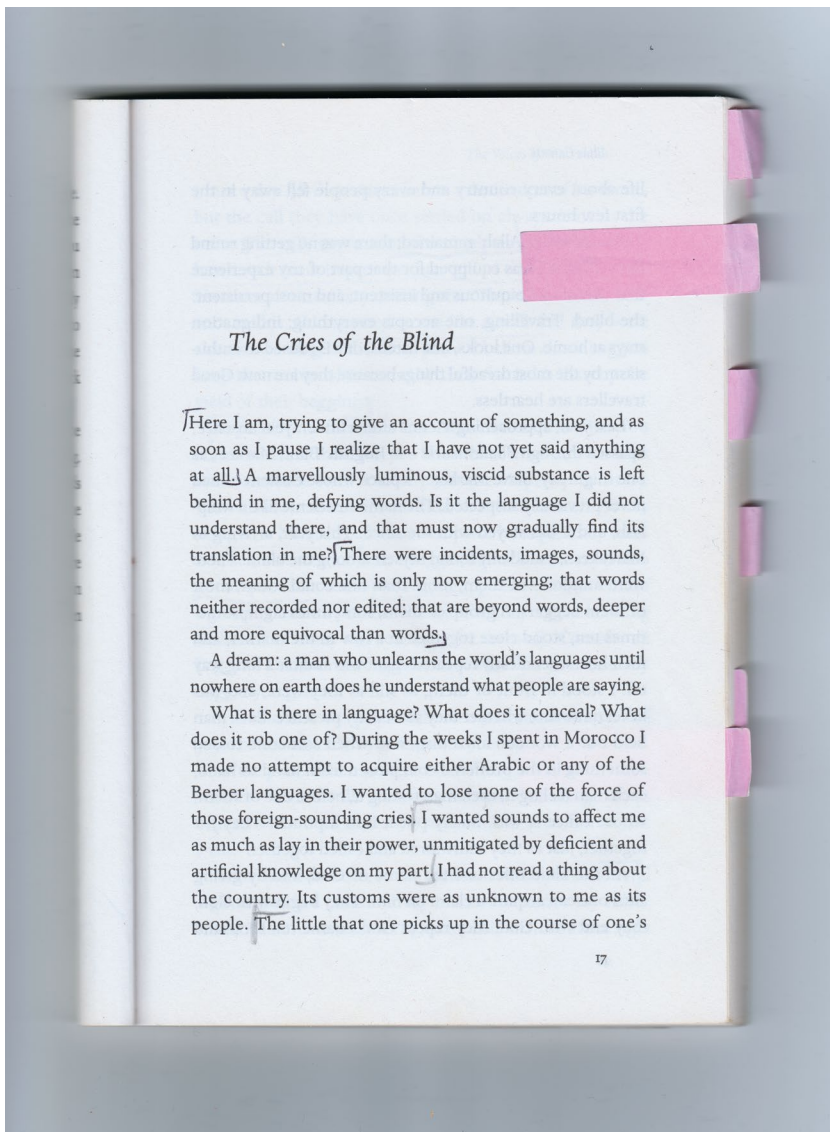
The Cries of the Blind

Here I am, trying to give an account of something, and as soon as I pause I realize that I have not yet said anything at all. A marvellously luminous, viscid substance is left behind in me, defying words. Is it the language I did not understand there, and that must now gradually find its translation in me? There were incidents, images, sounds, the meaning of which is only now emerging; that words neither recorded nor edited; that are beyond words, deeper and more equivocal than words.

A dream: a man who unlearns the world's languages until nowhere on earth does he understand what people are saying.

What is there in language? What does it conceal? What does it rob one of? During the weeks I spent in Morocco I made no attempt to acquire either Arabic or any of the Berber languages. I wanted to lose none of the force of those foreign-sounding cries. I wanted sounds to affect me as much as lay in their power, unmitigated by deficient and artificial knowledge on my part. I had not read a thing about the country. Its customs were as unknown to me as its people. The little that one picks up in the course of one's

17